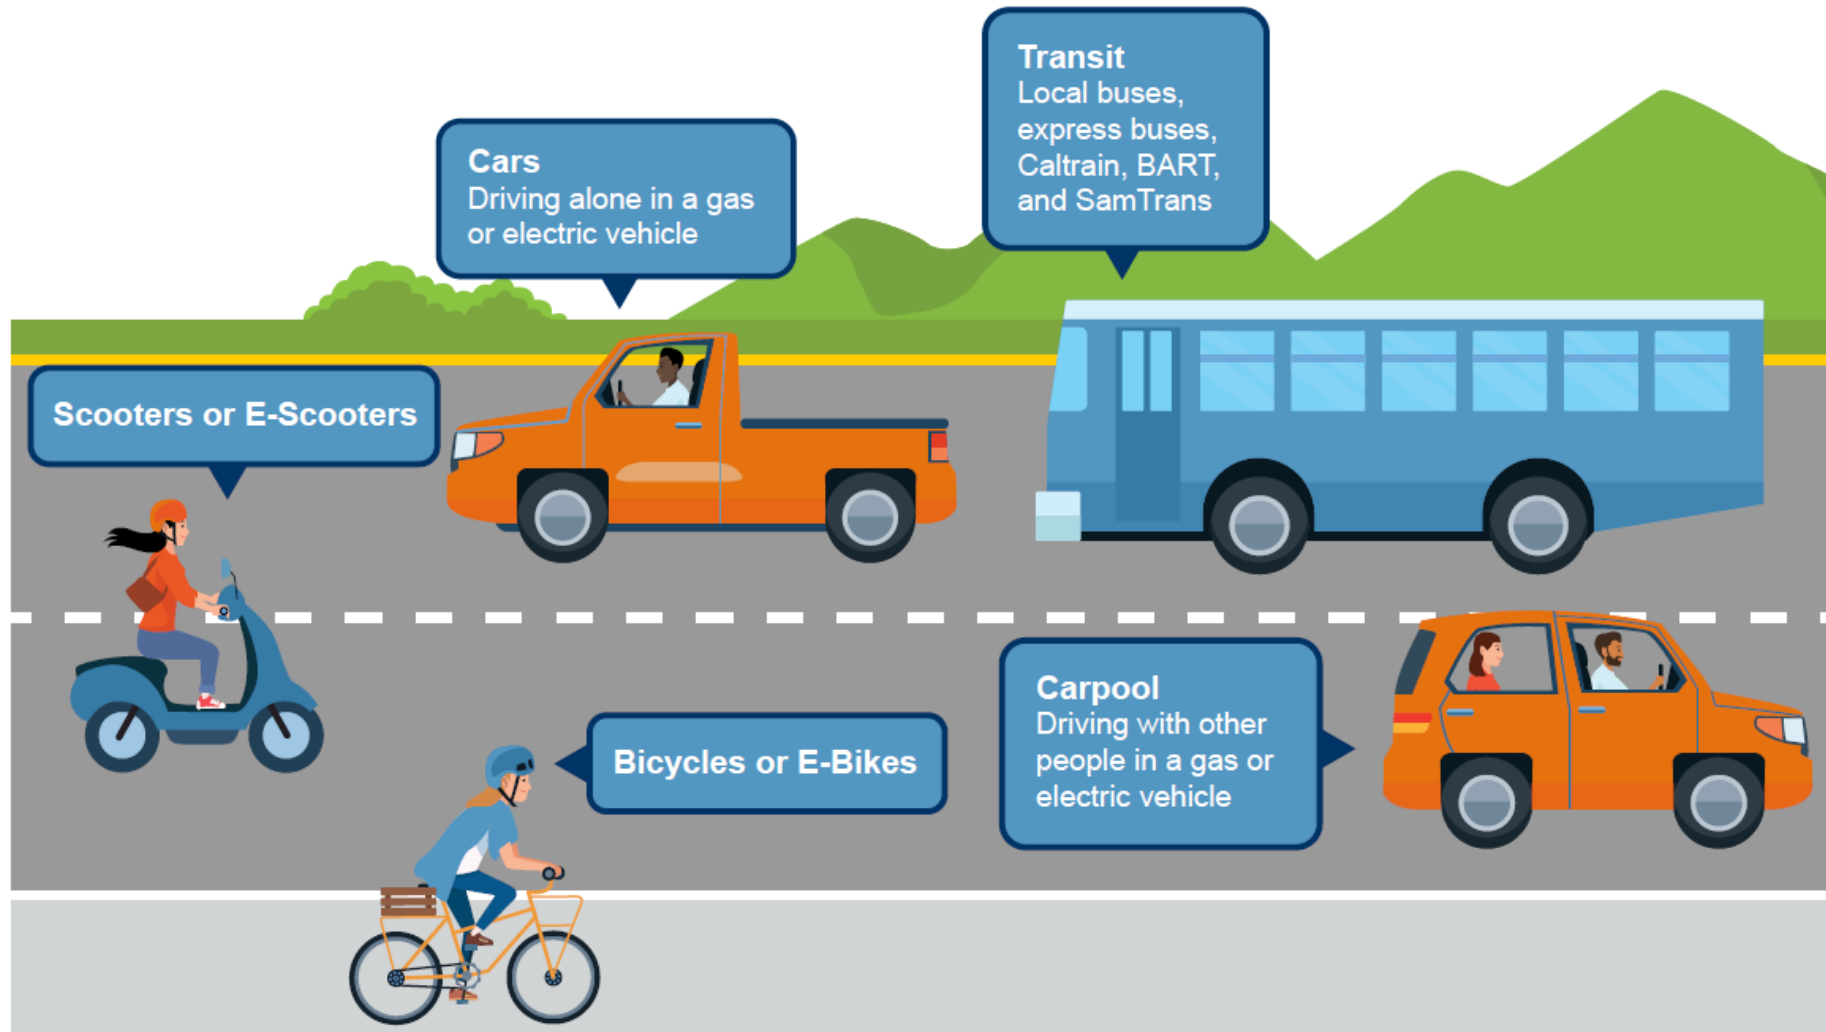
Transit
Local buses, express buses, Caltrain, BART, and SamTrans

Cars
Driving alone in a gas or electric vehicle

Scooters or E-Scooters

Bicycles or E-Bikes

Carpool
Driving with other people in a gas or electric vehicle